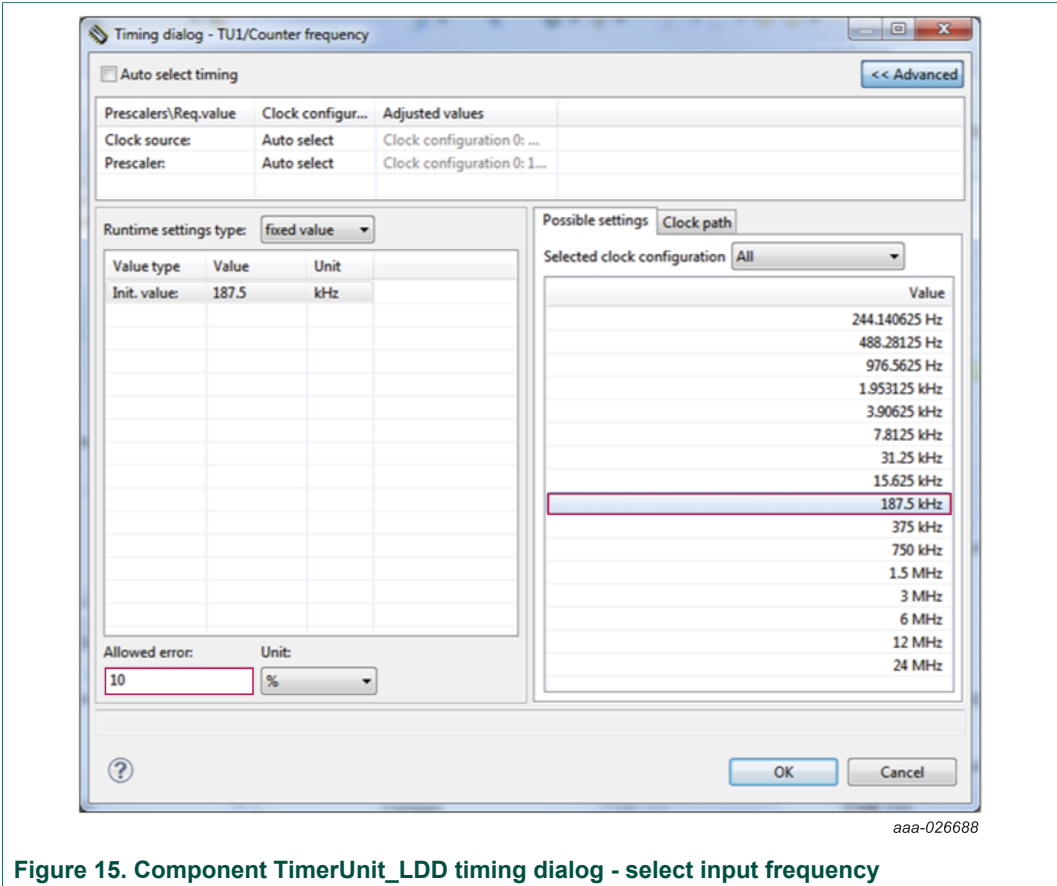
Timing dialog - TU1/Counter frequency

Auto select timing

<< Advanced

| Prescalers\Req.value | Clock configur... | Adjusted values |
|---|---|---|
| Clock source: | Auto select | Clock configuration 0: ... |
| Prescaler: | Auto select | Clock configuration 0: 1... |

Runtime settings type: fixed value

| Value type | Value | Unit |
|---|---|---|
| Init. value: | 187.5 | kHz |

Allowed error: 10

Unit: %

Possible settings | Clock path

Selected clock configuration All

| Value |
|---|
| 244.140625 Hz |
| 488.28125 Hz |
| 976.5625 Hz |
| 1.953125 kHz |
| 3.90625 kHz |
| 7.8125 kHz |
| 31.25 kHz |
| 15.625 kHz |
| 187.5 kHz |
| 375 kHz |
| 750 kHz |
| 1.5 MHz |
| 3 MHz |
| 6 MHz |
| 12 MHz |
| 24 MHz |

?

OK

Cancel

aaa-026688

Figure 15. Component TimerUnit_LDD timing dialog - select input frequency